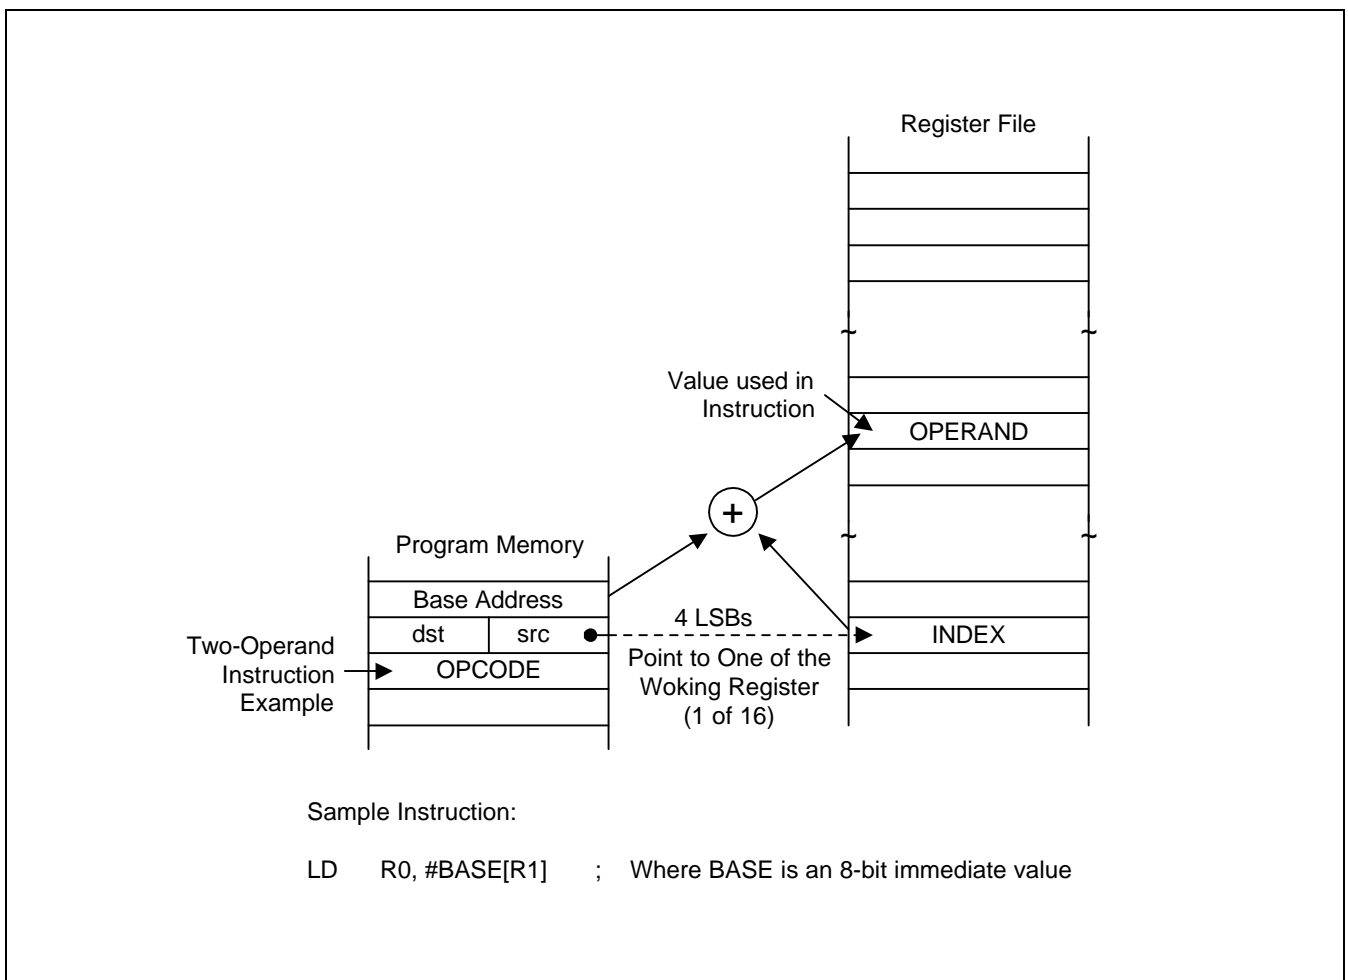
Register File

Value used in Instruction

OPERAND

+

Program Memory

Base Address

dst

src

4 LSBs

INDEX

Two-Operand Instruction Example

OPCODE

Point to One of the Woking Register (1 of 16)

Sample Instruction:

LD R0, #BASE[R1] ; Where BASE is an 8-bit immediate value